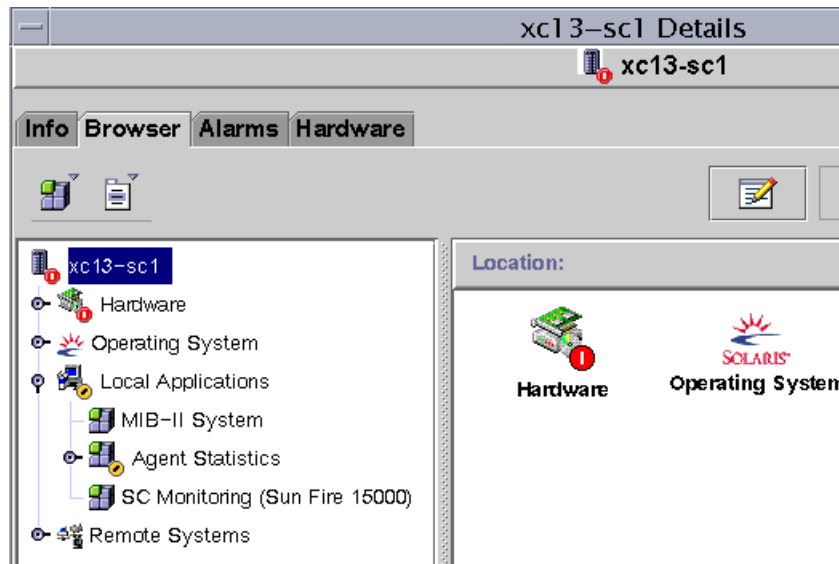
xc13-sc1 Details

xc13-sc1

Info Browser Alarms Hardware

xc13-sc1
Hardware
Operating System
Local Applications
MIB-II System
Agent Statistics
SC Monitoring (Sun Fire 15000)
Remote Systems

Location:

Hardware

SOLARIS

Operating System